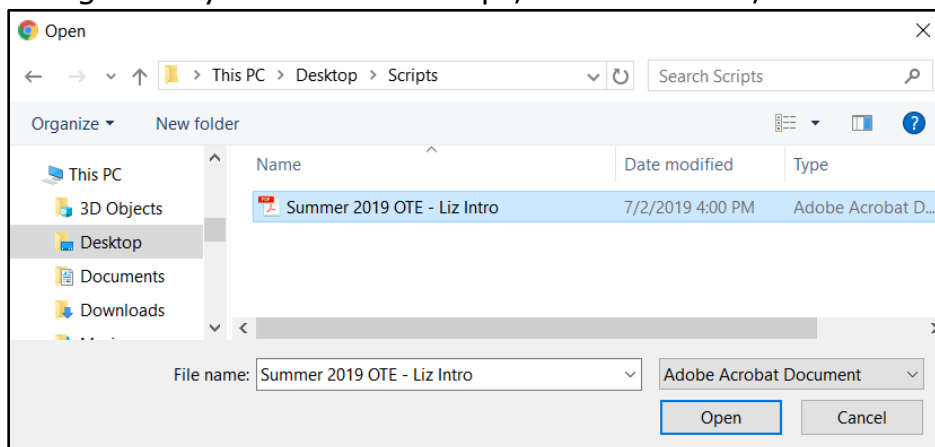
Open

This PC > Desktop > Scripts

Search Scripts

Organize ▾ New folder

This PC
3D Objects
Desktop
Documents
Downloads
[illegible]

| Name | Date modified | Type |
|---|---|---|
| Summer 2019 OTE - Liz Intro | 7/2/2019 4:00 PM | Adobe Acrobat D... |

File name: Summer 2019 OTE - Liz Intro

Adobe Acrobat Document

Open Cancel